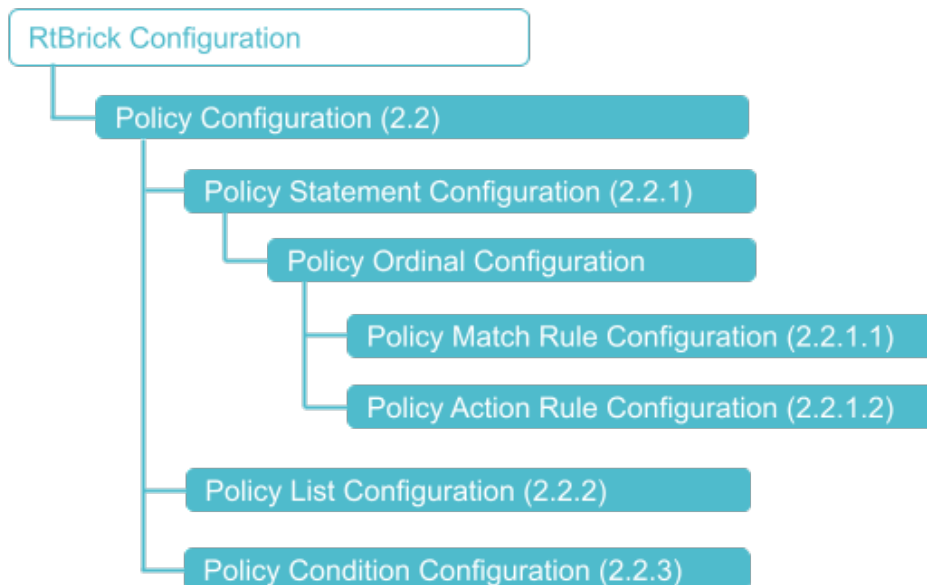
RtBrick Configuration

Policy Configuration (2.2)

Policy Statement Configuration (2.2.1)

Policy Ordinal Configuration

Policy Match Rule Configuration (2.2.1.1)

Policy Action Rule Configuration (2.2.1.2)

Policy List Configuration (2.2.2)

Policy Condition Configuration (2.2.3)